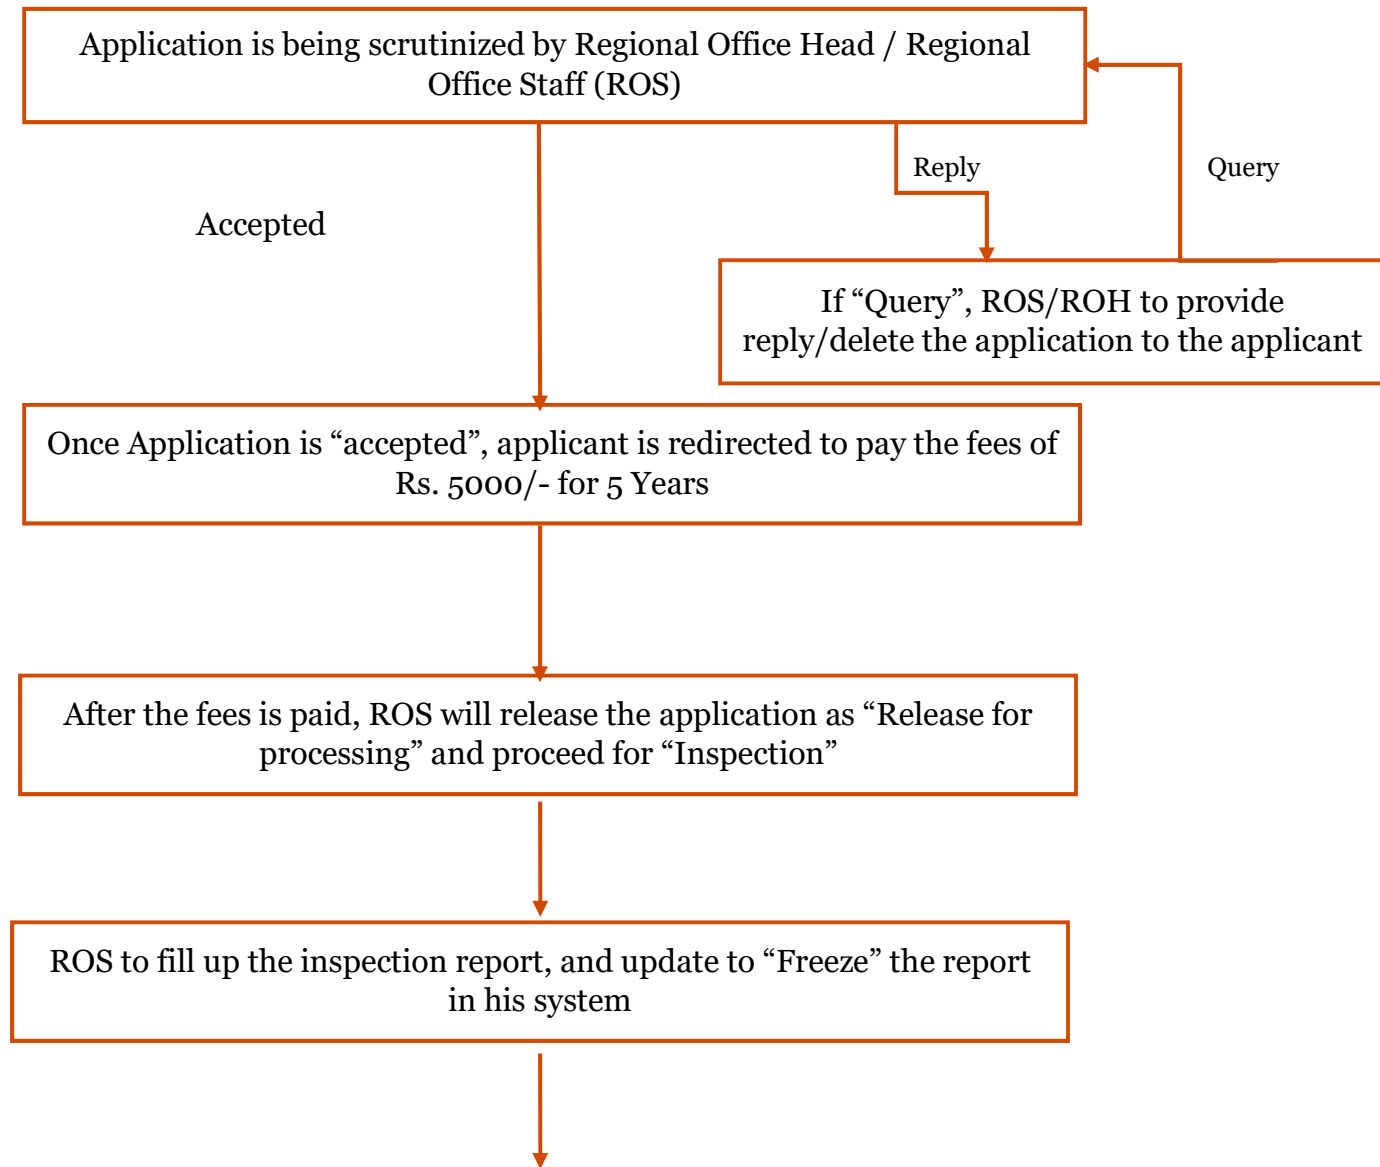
Application is being scrutinized by Regional Office Head / Regional Office Staff (ROS)

Reply

Query

Accepted

If “Query”, ROS/ROH to provide reply/delete the application to the applicant

Once Application is “accepted”, applicant is redirected to pay the fees of Rs. 5000/- for 5 Years

After the fees is paid, ROS will release the application as “Release for processing” and proceed for “Inspection”

ROS to fill up the inspection report, and update to “Freeze” the report in his system